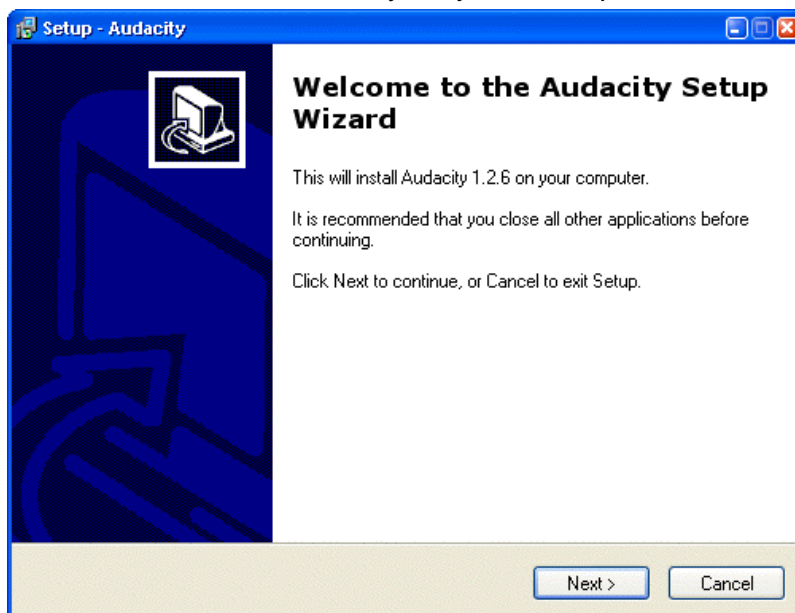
Setup - Audacity

Welcome to the Audacity Setup Wizard

This will install Audacity 1.2.6 on your computer.

It is recommended that you close all other applications before continuing.

Click Next to continue, or Cancel to exit Setup.

Next >
Cancel